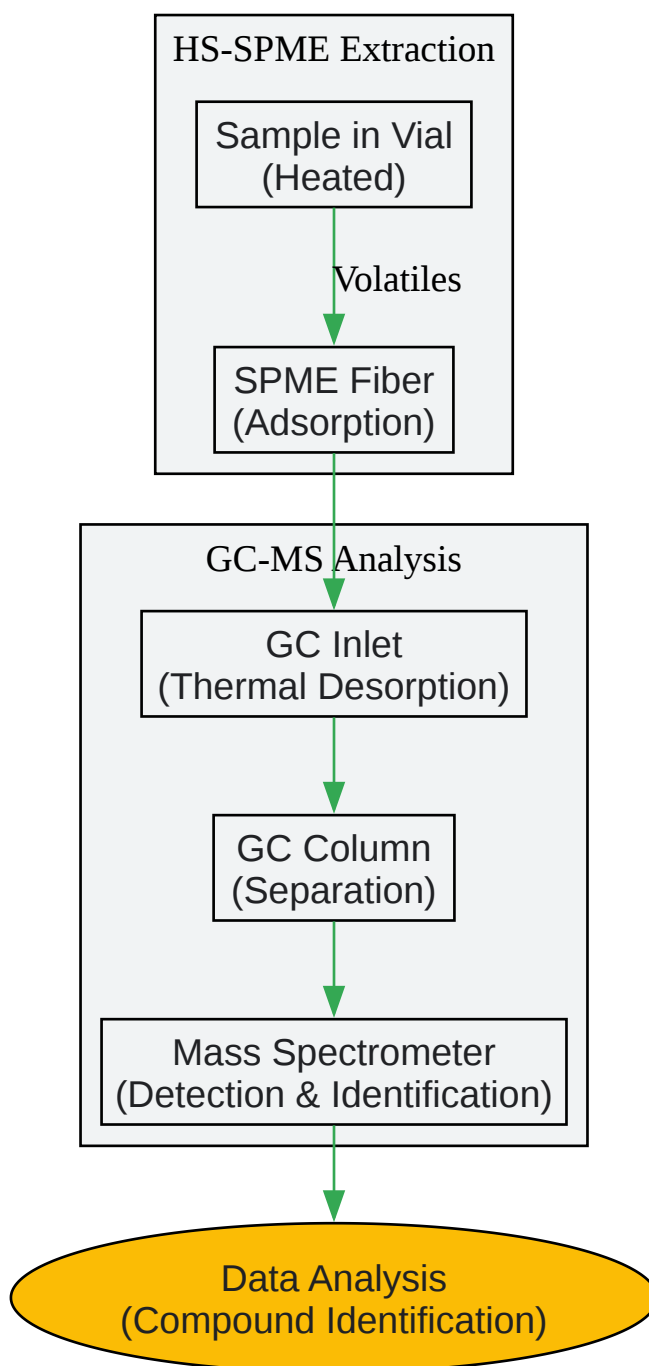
HS-SPME Extraction

Sample in Vial
(Heated)

Volatiles

SPME Fiber
(Adsorption)

GC-MS Analysis

GC Inlet
(Thermal Desorption)

GC Column
(Separation)

Mass Spectrometer
(Detection & Identification)

Data Analysis
(Compound Identification)